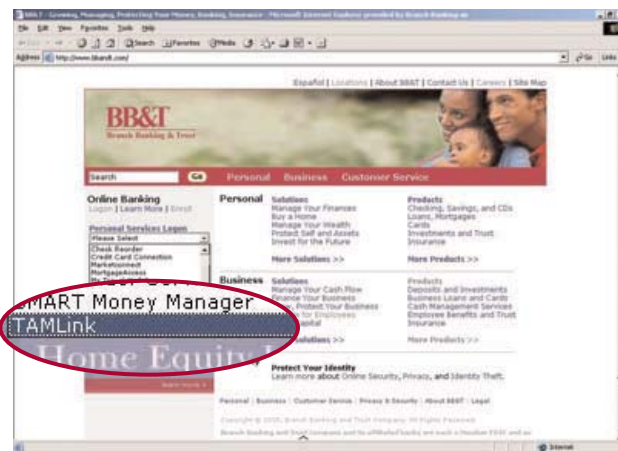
BB&T - Growing, Managing, Protecting Your Money, Banking, Insurance - Microsoft Internet Explorer provided by Branch Banking an

File Edit View Favorites Tools Help

Back Search Favorites Media

Address http://www.bbandt.com/

Go Links

Español | Locations | About BB&T | Contact Us | Careers | Site Map

BB&T
Branch Banking & Trust

Search Go Personal Business Customer Service

Online Banking
Logon | Learn More | Enroll

Personal Services Logon
Please Select
Check Reorder
Credit Card Connection
Marketconnect
MortgageAccess

SMART Money Manager
TAMLink

Home Equity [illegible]

Learn more >

Personal
Solutions
Manage Your Finances
Buy a Home
Manage Your Wealth
Protect Self and Assets
Invest for the Future

More Solutions >>

Products
Checking, Savings, and CDs
Loans, Mortgages
Cards
Investments and Trust
Insurance

More Products >>

Business
Solutions
Manage Your Cash Flow
Finance Your Business
Grow, Protect Your Business
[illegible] for Employees
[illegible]pital

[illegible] Solutions >>

Products
Deposits and Investments
Business Loans and Cards
Cash Management Services
Employee Benefits and Trust
Insurance

More Products >>

Protect Your Identity
Learn more about Online Security, Privacy, and Identity Theft.

Personal | Business | Customer Service | Privacy & Security | About BB&T | Legal

Copyright © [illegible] Branch Banking and Trust Company. All Rights Reserved.
Branch Banking and Trust Company and its affiliated banks are each a Member FDIC and an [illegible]

Internet